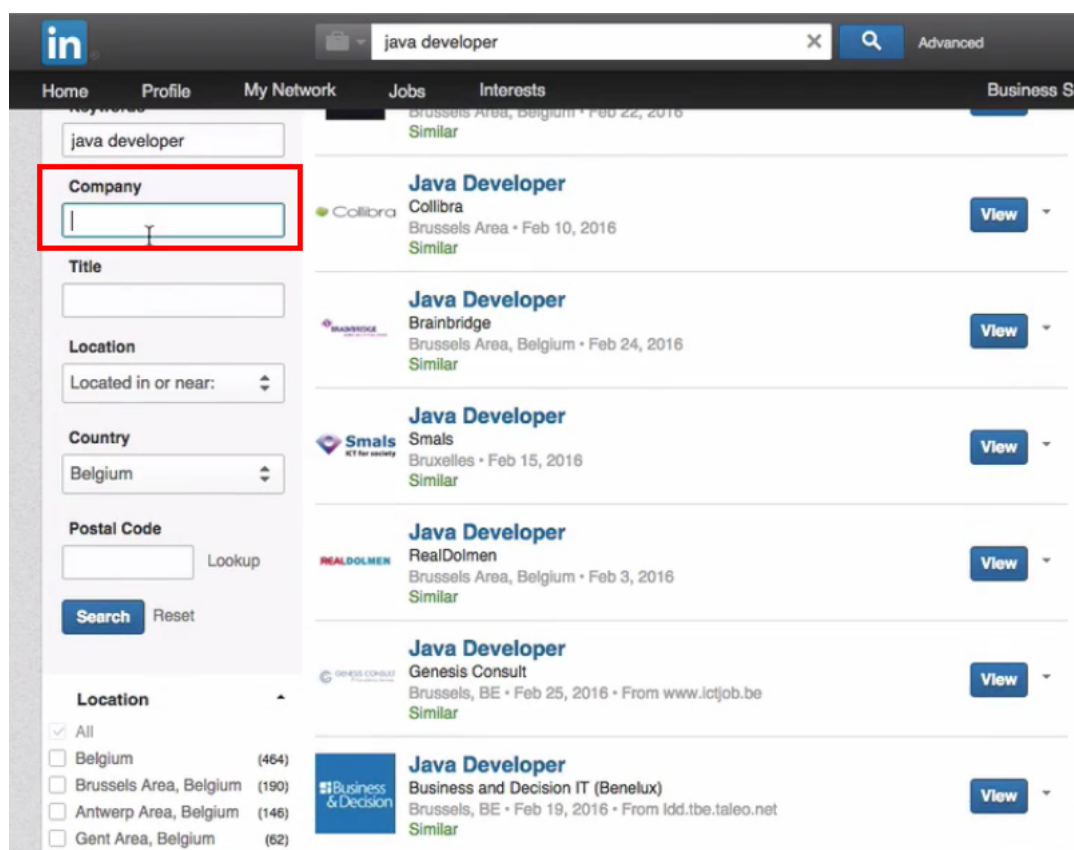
in

java developer

Advanced

Home Profile My Network Jobs Interests Business S

Keywords

java developer

Company

Title

Location

Located in or near:

Country

Belgium

Postal Code

Lookup

Search Reset

Location

All

Belgium (464)

Brussels Area, Belgium (190)

Antwerp Area, Belgium (146)

Gent Area, Belgium (62)

Brussels Area, Belgium • Feb 22, 2016
Similar

Collibra

Java Developer
Collibra
Brussels Area • Feb 10, 2016
Similar

View

BRAINBRIDGE

Java Developer
Brainbridge
Brussels Area, Belgium • Feb 24, 2016
Similar

View

Smals
ICT for society

Java Developer
Smals
Bruxelles • Feb 15, 2016
Similar

View

REALDOLMEN

Java Developer
RealDolmen
Brussels Area, Belgium • Feb 3, 2016
Similar

View

GENESIS CONSULT

Java Developer
Genesis Consult
Brussels, BE • Feb 25, 2016 • From www.ictjob.be
Similar

View

Business & Decision

Java Developer
Business and Decision IT (Benelux)
Brussels, BE • Feb 19, 2016 • From ldd.tbe.taleo.net
Similar

View